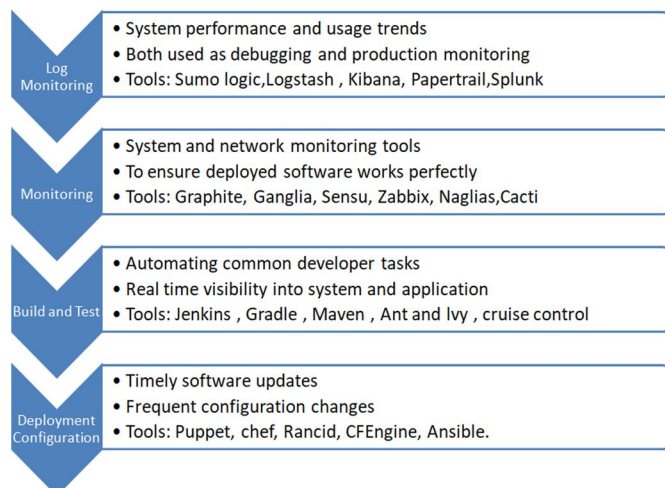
Log Monitoring

• System performance and usage trends
• Both used as debugging and production monitoring
• Tools: Sumo logic,Logstash , Kibana, Papertrail,Splunk

Monitoring

• System and network monitoring tools
• To ensure deployed software works perfectly
• Tools: Graphite, Ganglia, Sensu, Zabbix, Naglias,Cacti

Build and Test

• Automating common developer tasks
• Real time visibility into system and application
• Tools: Jenkins , Gradle , Maven , Ant and Ivy , cruise control

Deployment Configuration

• Timely software updates
• Frequent configuration changes
• Tools: Puppet, chef, Rancid, CFEngine, Ansible.